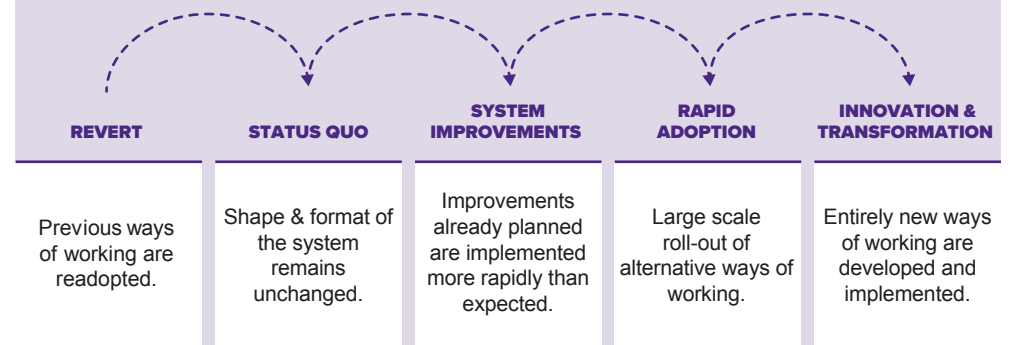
REVERT

Previous ways of working are readopted.

STATUS QUO

Shape & format of the system remains unchanged.

SYSTEM IMPROVEMENTS

Improvements already planned are implemented more rapidly than expected.

RAPID ADOPTION

Large scale roll-out of alternative ways of working.

INNOVATION & TRANSFORMATION

Entirely new ways of working are developed and implemented.